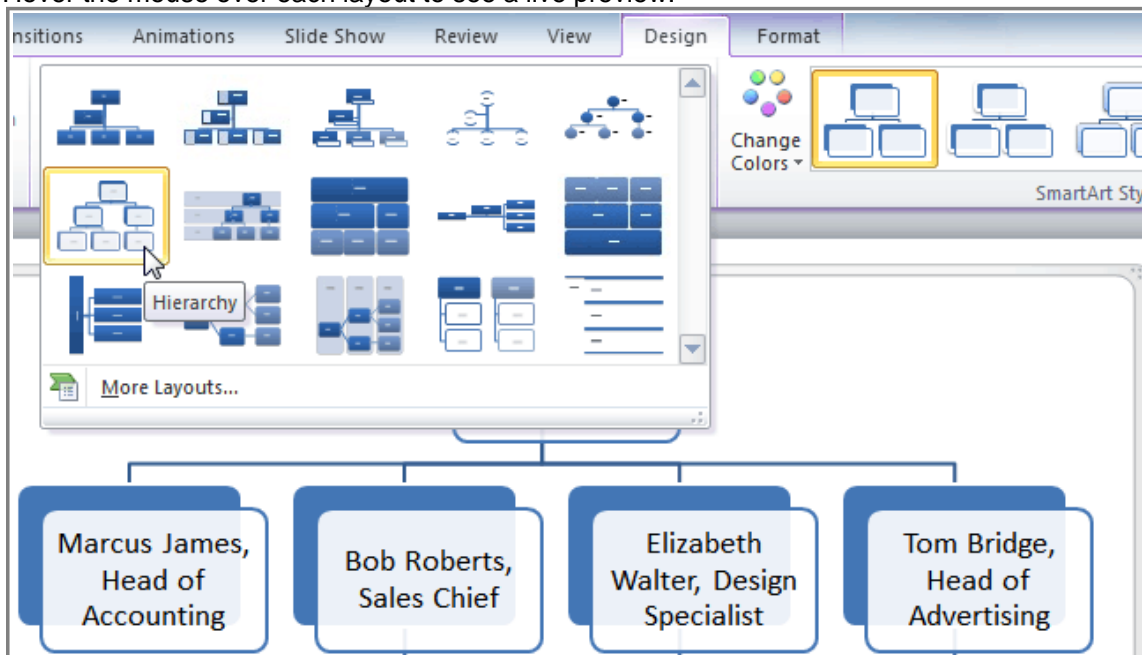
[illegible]

nsitions Animations Slide Show Review View Design Format

Change Colors

SmartArt Sty

Hierarchy

More Layouts...

Marcus James, Head of Accounting

Bob Roberts, Sales Chief

Elizabeth Walter, Design Specialist

Tom Bridge, Head of Advertising